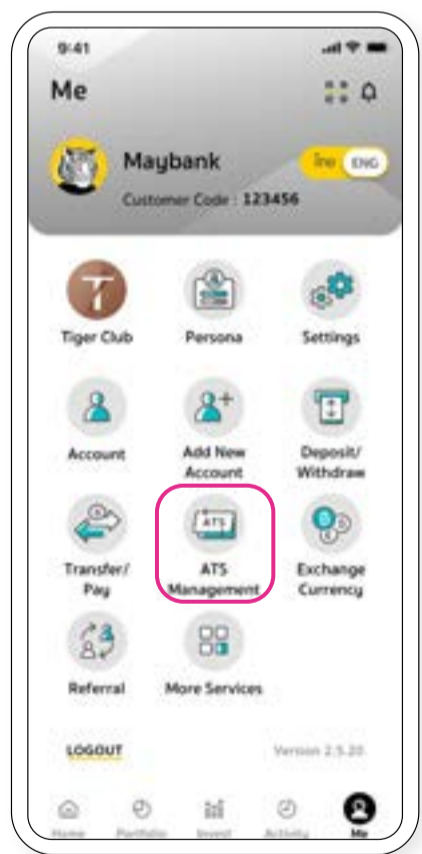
9:41

Me

Maybank

Customer Code : 123456

ไทย ENG

Tiger Club

Persona

Settings

Account

Add New Account

Deposit/ Withdraw

Transfer/ Pay

ATS

ATS Management

Exchange Currency

Referral

More Services

LOGOUT

Version 2.5.20

Home

Portfolio

Invest

Activity

Me